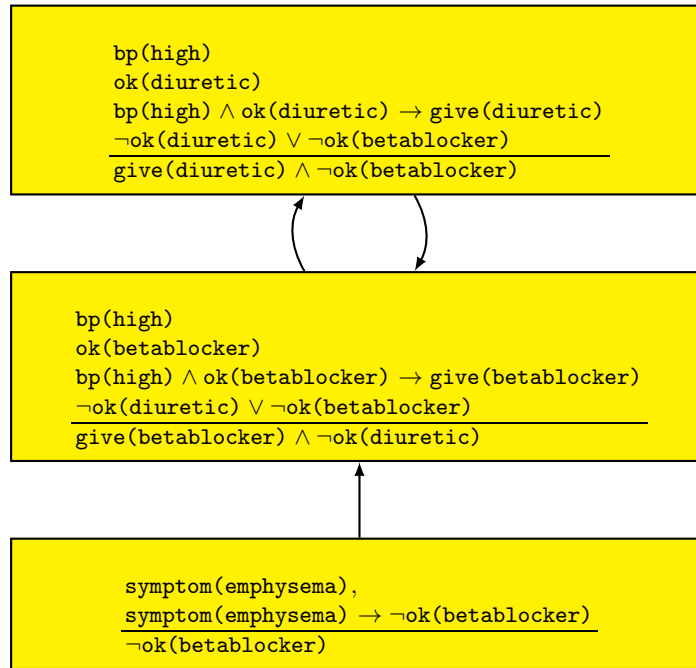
bp(high)
ok(diuretic)
bp(high) $\wedge$ ok(diuretic) $\rightarrow$ give(diuretic)
$\neg$ok(diuretic) $\vee$ $\neg$ok(betablocker)

give(diuretic) $\wedge$ $\neg$ok(betablocker)

bp(high)
ok(betablocker)
bp(high) $\wedge$ ok(betablocker) $\rightarrow$ give(betablocker)
$\neg$ok(diuretic) $\vee$ $\neg$ok(betablocker)

give(betablocker) $\wedge$ $\neg$ok(diuretic)

symptom(emphysema),
symptom(emphysema) $\rightarrow$ $\neg$ok(betablocker)

$\neg$ok(betablocker)